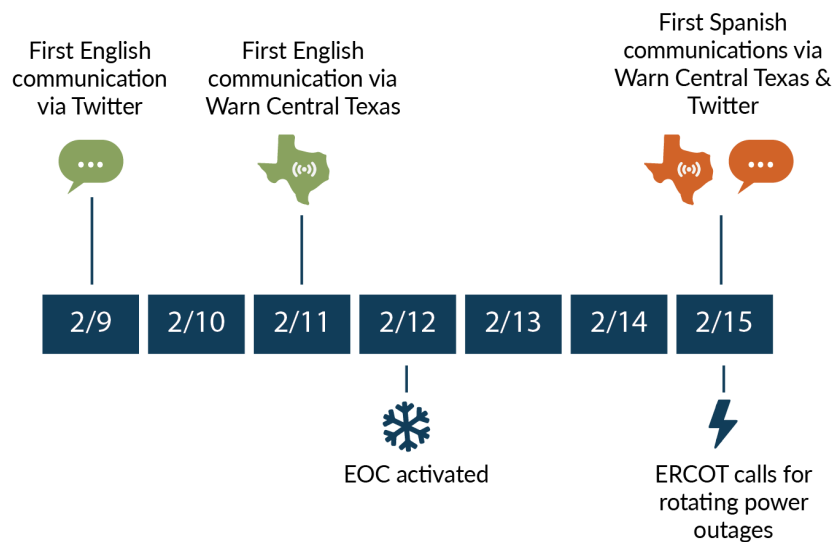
First English communication via Twitter

First English communication via Warn Central Texas

First Spanish communications via Warn Central Texas & Twitter

2/9

2/10

2/11

2/12

2/13

2/14

2/15

EOC activated

ERCOT calls for rotating power outages